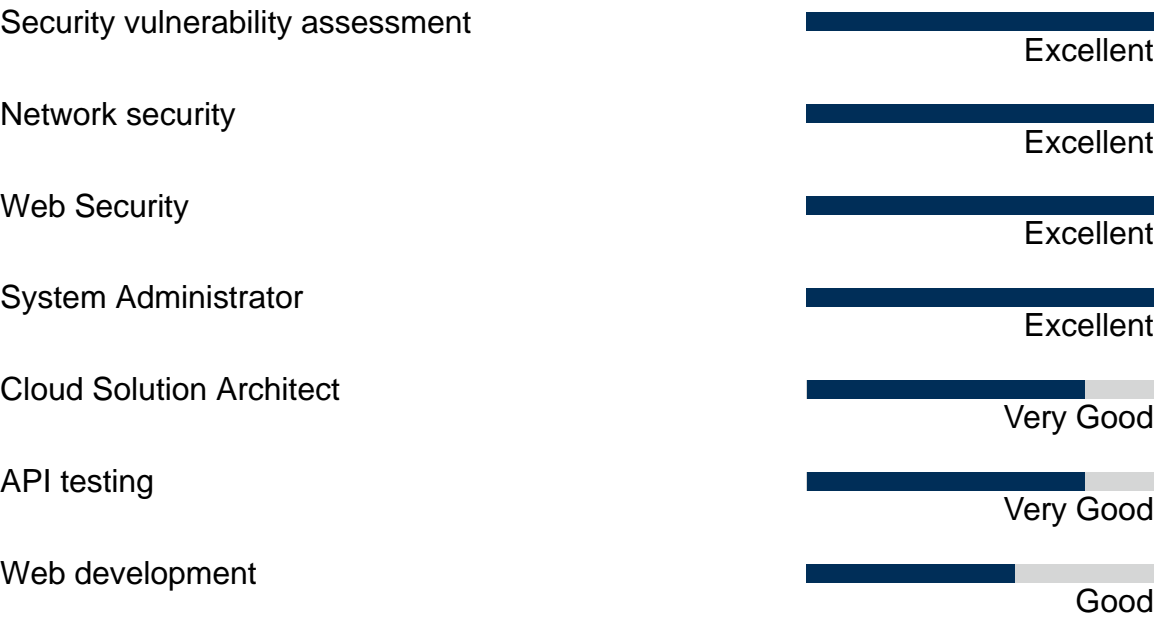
Security vulnerability assessment
Excellent

Network security
Excellent

Web Security
Excellent

System Administrator
Excellent

Cloud Solution Architect
Very Good

API testing
Very Good

Web development
Good